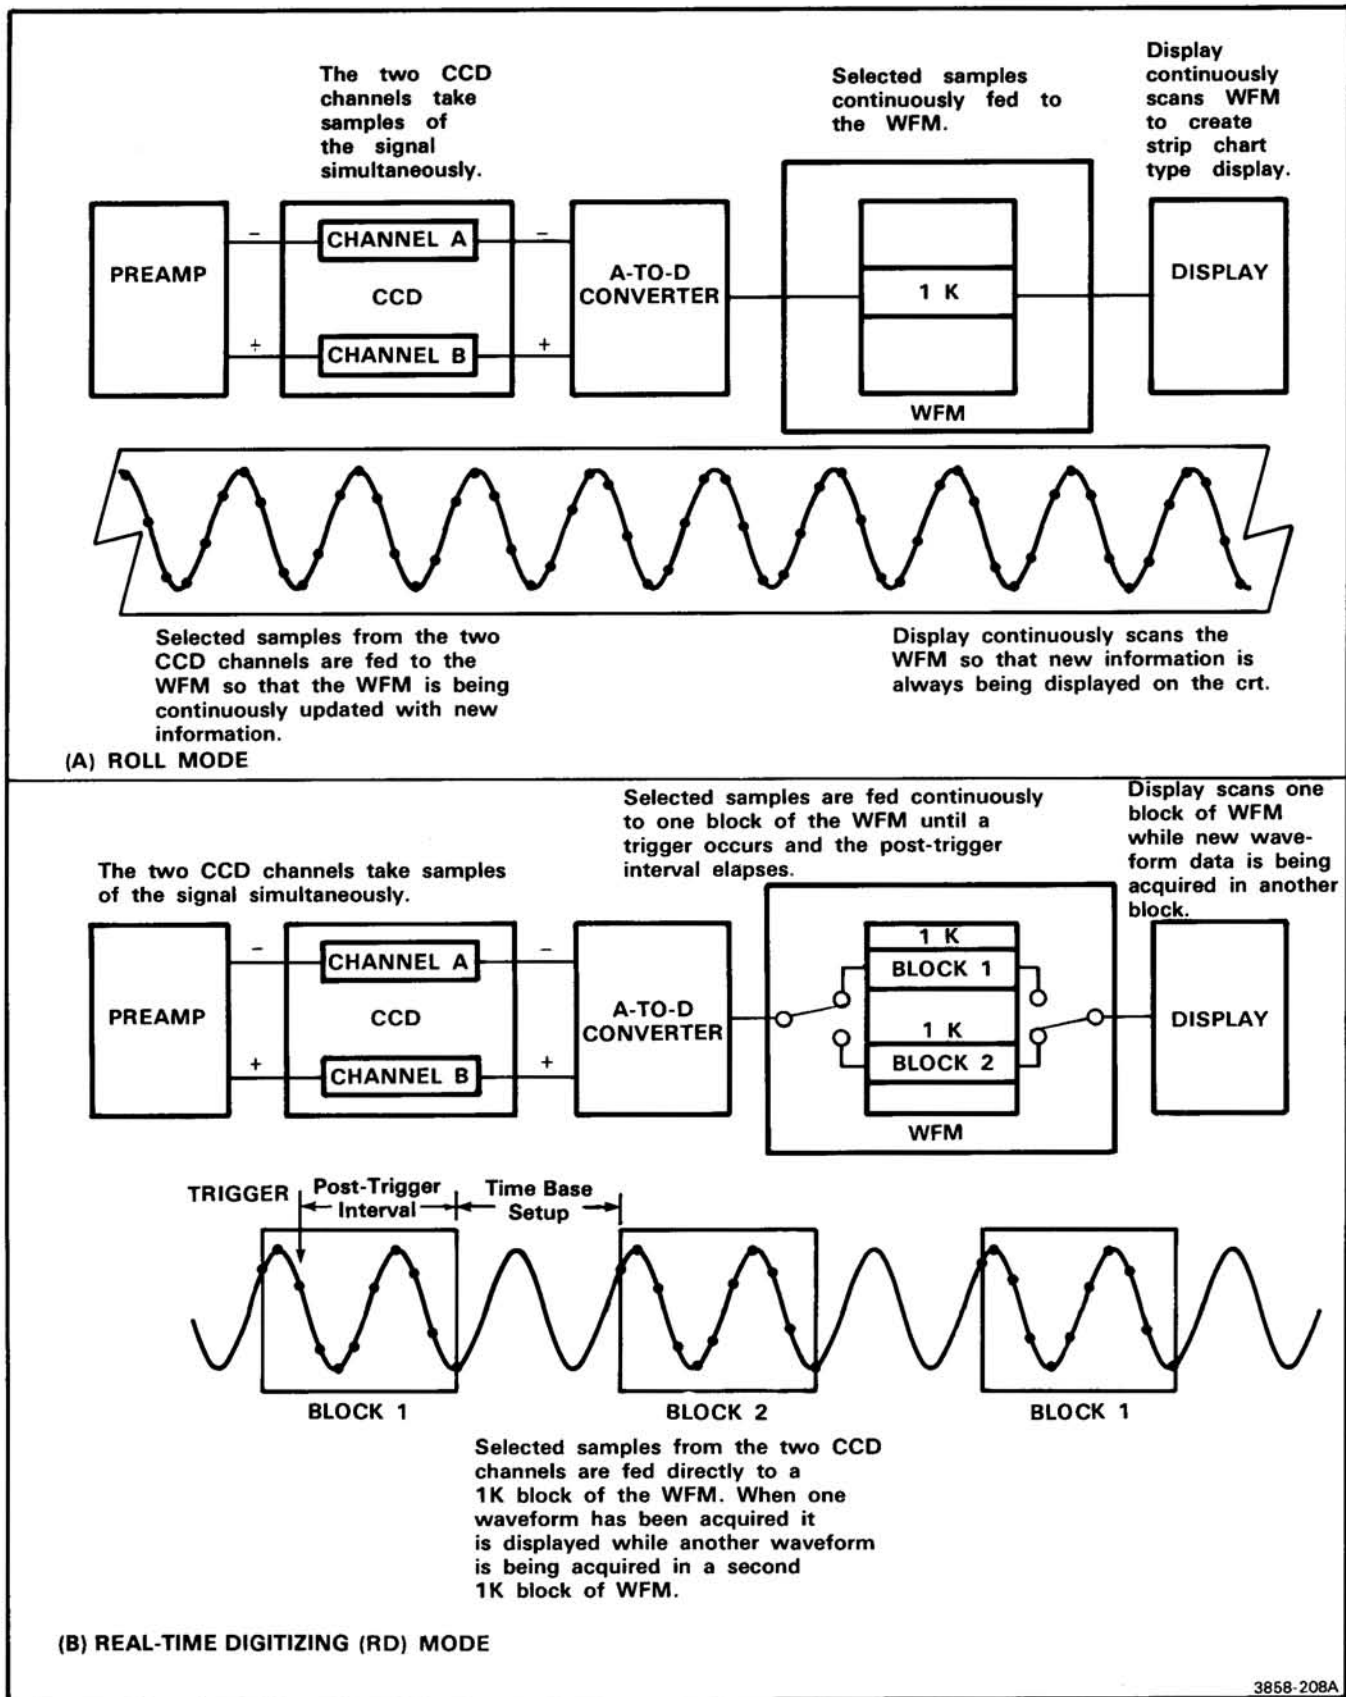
The two CCD channels take samples of the signal simultaneously.

Selected samples continuously fed to the WFM.

Display continuously scans WFM to create strip chart type display.

PREAMP

–

+

CHANNEL A

CCD

CHANNEL B

–

+

A-TO-D CONVERTER

1 K

WFM

DISPLAY

Selected samples from the two CCD channels are fed to the WFM so that the WFM is being continuously updated with new information.

Display continuously scans the WFM so that new information is always being displayed on the crt.

(A) ROLL MODE

Selected samples are fed continuously to one block of the WFM until a trigger occurs and the post-trigger interval elapses.

Display scans one block of WFM while new waveform data is being acquired in another block.

The two CCD channels take samples of the signal simultaneously.

PREAMP

–

+

CHANNEL A

CCD

CHANNEL B

–

+

A-TO-D CONVERTER

1 K

BLOCK 1

1 K

BLOCK 2

WFM

DISPLAY

TRIGGER

Post-Trigger Interval

Time Base Setup

BLOCK 1

BLOCK 2

BLOCK 1

Selected samples from the two CCD channels are fed directly to a 1K block of the WFM. When one waveform has been acquired it is displayed while another waveform is being acquired in a second 1K block of WFM.

(B) REAL-TIME DIGITIZING (RD) MODE

3858-208A